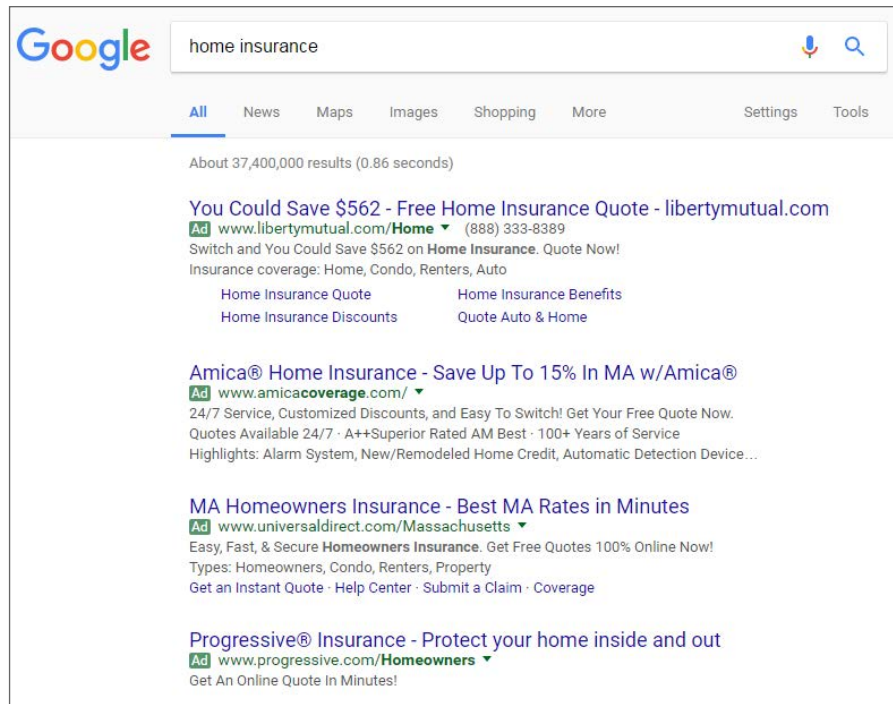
Google

home insurance

All News Maps Images Shopping More Settings Tools

About 37,400,000 results (0.86 seconds)

You Could Save $562 - Free Home Insurance Quote - libertymutual.com
Ad www.libertymutual.com/Home ▾ (888) 333-8389
Switch and You Could Save $562 on Home Insurance. Quote Now!
Insurance coverage: Home, Condo, Renters, Auto

Home Insurance Quote
Home Insurance Benefits
Home Insurance Discounts
Quote Auto & Home

Amica® Home Insurance - Save Up To 15% In MA w/Amica®
Ad www.amicacoverage.com/ ▾
24/7 Service, Customized Discounts, and Easy To Switch! Get Your Free Quote Now.
Quotes Available 24/7 · A++Superior Rated AM Best · 100+ Years of Service
Highlights: Alarm System, New/Remodeled Home Credit, Automatic Detection Device...

MA Homeowners Insurance - Best MA Rates in Minutes
Ad www.universaldirect.com/Massachusetts ▾
Easy, Fast, & Secure Homeowners Insurance. Get Free Quotes 100% Online Now!
Types: Homeowners, Condo, Renters, Property
Get an Instant Quote · Help Center · Submit a Claim · Coverage

Progressive® Insurance - Protect your home inside and out
Ad www.progressive.com/Homeowners ▾
Get An Online Quote In Minutes!